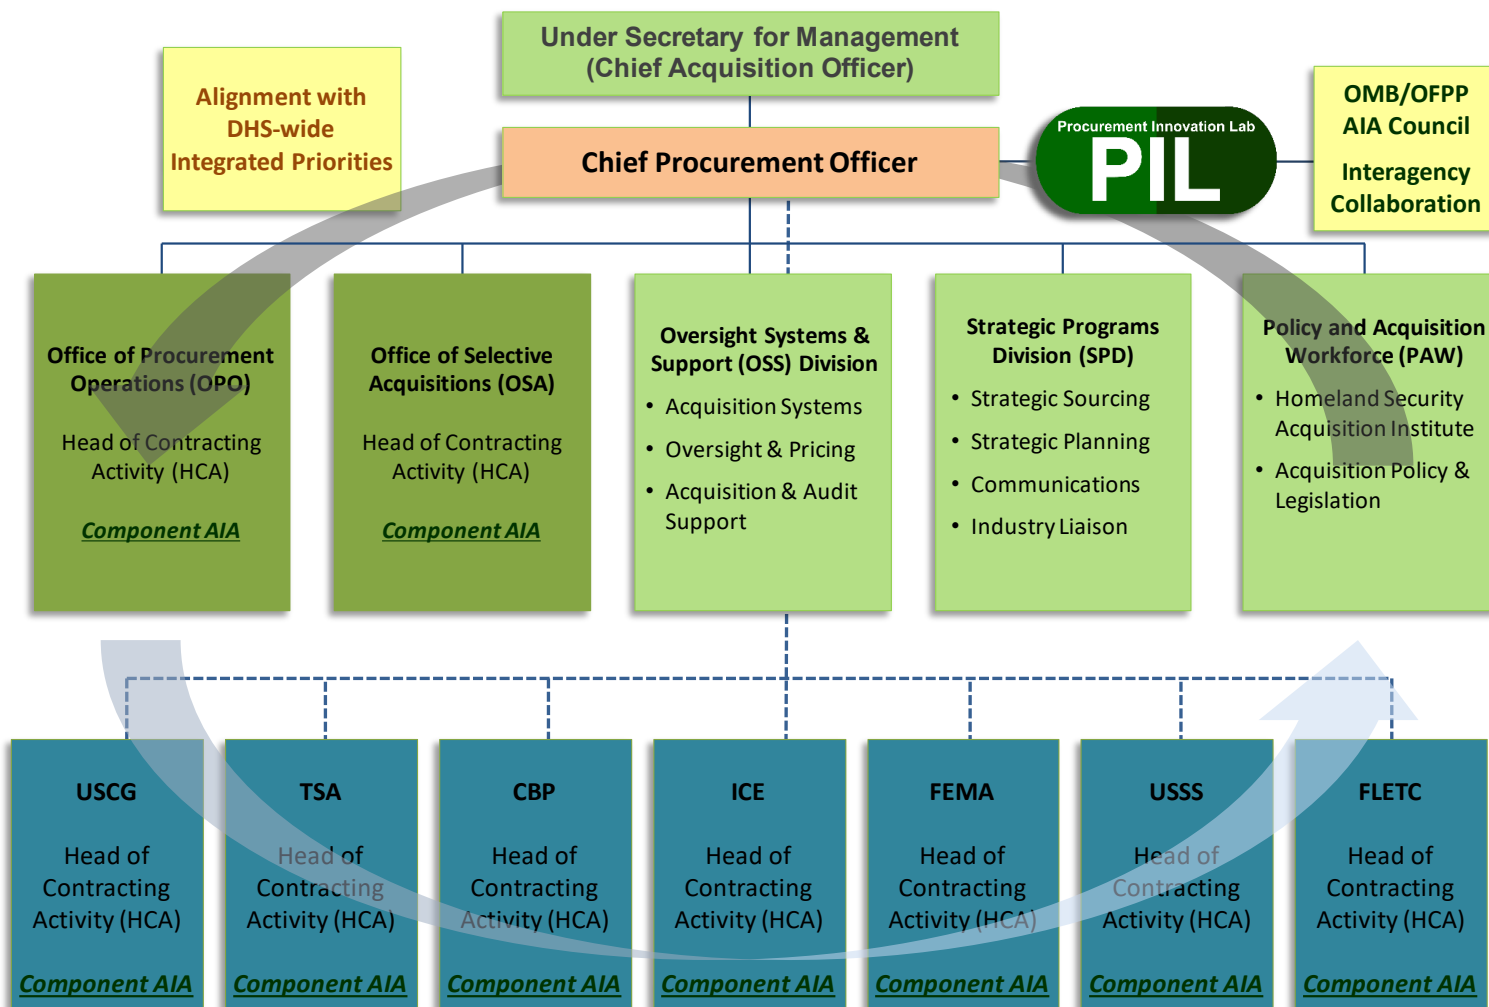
Under Secretary for Management
(Chief Acquisition Officer)

Alignment with DHS-wide Integrated Priorities

Chief Procurement Officer

Procurement Innovation Lab
PIL

OMB/OFPP
AIA Council

Interagency Collaboration

Office of Procurement Operations (OPO)

Head of Contracting Activity (HCA)

Component AIA

Office of Selective Acquisitions (OSA)

Head of Contracting Activity (HCA)

Component AIA

Oversight Systems & Support (OSS) Division

- Acquisition Systems
- Oversight & Pricing
- Acquisition & Audit Support

Strategic Programs Division (SPD)

- Strategic Sourcing
- Strategic Planning
- Communications
- Industry Liaison

Policy and Acquisition Workforce (PAW)

- Homeland Security Acquisition Institute
- Acquisition Policy & Legislation

USCG

Head of Contracting Activity (HCA)

Component AIA

TSA

Head of Contracting Activity (HCA)

Component AIA

CBP

Head of Contracting Activity (HCA)

Component AIA

ICE

Head of Contracting Activity (HCA)

Component AIA

FEMA

Head of Contracting Activity (HCA)

Component AIA

USSS

Head of Contracting Activity (HCA)

Component AIA

FLETC

Head of Contracting Activity (HCA)

Component AIA